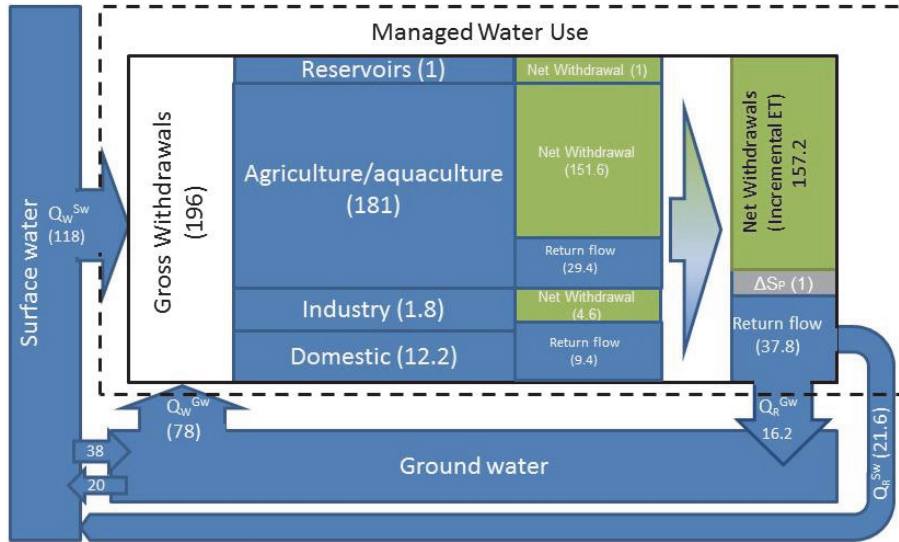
Managed Water Use

Surface water

$Q_W^{Sw}$ (118)

Gross Withdrawals (196)

Reservoirs (1)

Net Withdrawal (1)

Agriculture/aquaculture (181)

Net Withdrawal (151.6)

Return flow (29.4)

Industry (1.8)

Net Withdrawal (4.6)

Domestic (12.2)

Return flow (9.4)

Net Withdrawals (Incremental ET) 157.2

$\Delta S_P$ (1)

Return flow (37.8)

$Q_W^{Gw}$ (78)

$Q_R^{Gw}$ 16.2

$Q_R^{Sw}$ (21.6)

38

20

Ground water